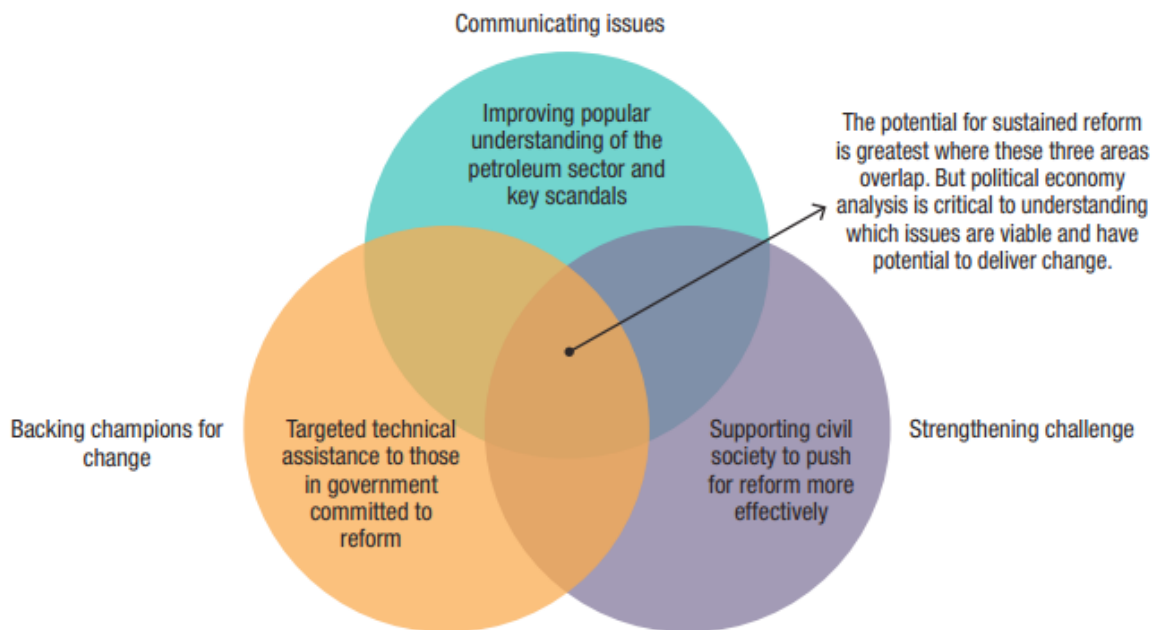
Communicating issues

Improving popular understanding of the petroleum sector and key scandals

The potential for sustained reform is greatest where these three areas overlap. But political economy analysis is critical to understanding which issues are viable and have potential to deliver change.

Backing champions for change

Targeted technical assistance to those in government committed to reform

Supporting civil society to push for reform more effectively

Strengthening challenge